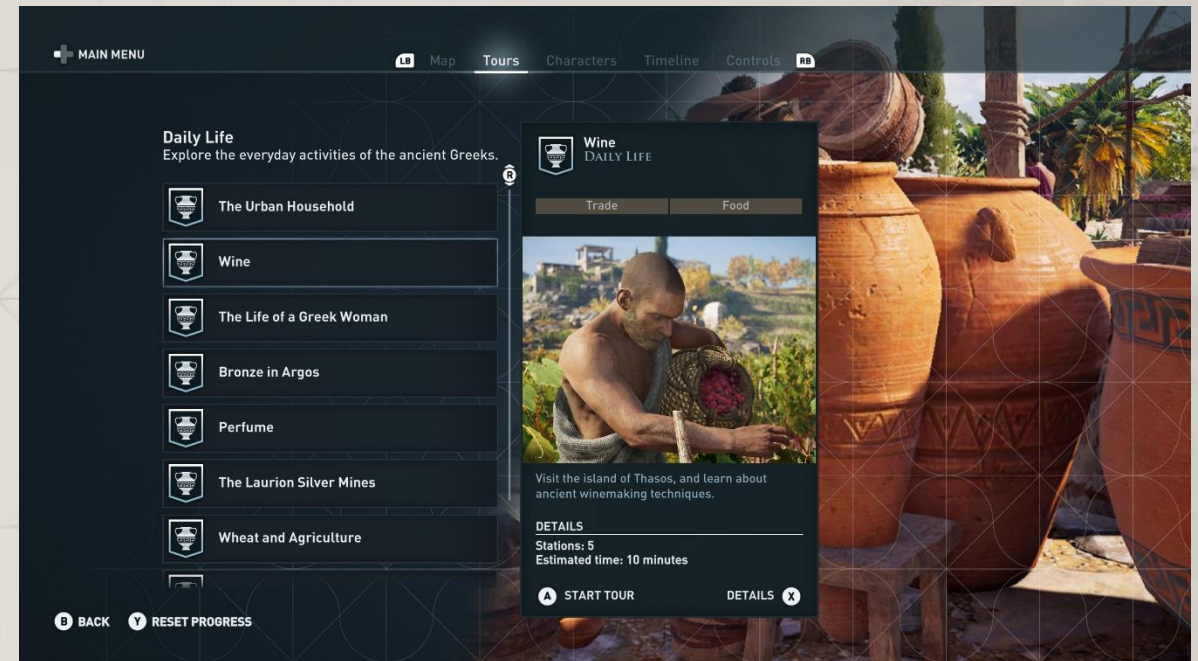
MAIN MENU

LB Map Tours Characters Timeline Controls RB

Daily Life
Explore the everyday activities of the ancient Greeks.

R

The Urban Household

Wine

The Life of a Greek Woman

Bronze in Argos

Perfume

The Laurion Silver Mines

Wheat and Agriculture

Wine
DAILY LIFE

Trade Food

Visit the island of Thasos, and learn about ancient winemaking techniques.

DETAILS
Stations: 5
Estimated time: 10 minutes

A START TOUR DETAILS X

B BACK Y RESET PROGRESS